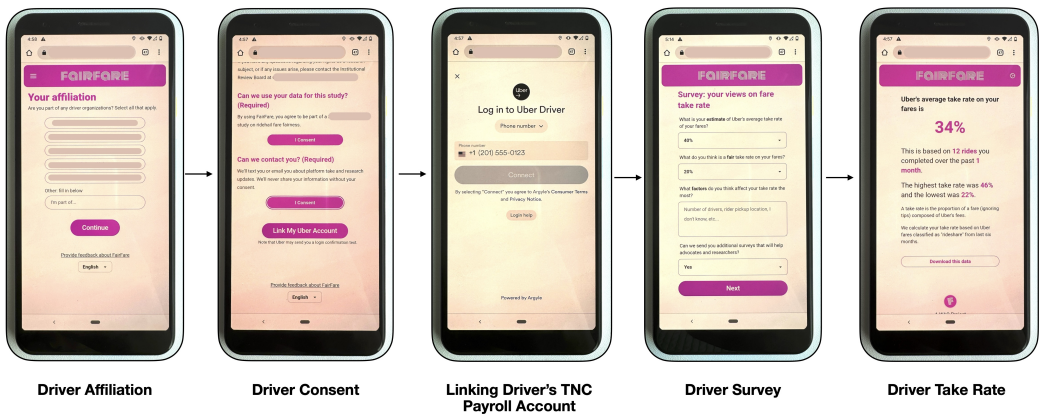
4:58

FAIRFARE

Your affiliation

Are you part of any driver organizations? Select all that apply.

Other: fill in below

I'm part of...

Continue

Provide feedback about FairFare

English

4:57

subject, or if any issues arise, please contact the Institutional Review Board at

Can we use your data for this study? (Required)

By using FairFare, you agree to be part of a study on rideshare fairness.

I Consent

Can we contact you? (Required)

We'll text you or email you about platform take and research updates. We'll never share your information without your consent.

I Consent

Link My Uber Account

Note that Uber may send you a login confirmation text.

Provide feedback about FairFare

English

4:57

Uber

Log in to Uber Driver

Phone number

Phone number

+1 (201) 555-0123

Connect

By selecting "Connect" you agree to Argyle's Consumer Terms and Privacy Notice.

Login help

Powered by Argyle

5:14

FAIRFARE

Survey: your views on fare take rate

What is your estimate of Uber's average take rate of your fares?

40%

What do you think is a fair take rate on your fares?

20%

What factors do you think affect your take rate the most?

Number of drivers, rider pickup location, I don't know, etc...

Can we send you additional surveys that will help advocates and researchers?

Yes

Next

4:57

FAIRFARE

Uber's average take rate on your fares is

34%

This is based on 12 rides you completed over the past 1 month.

The highest take rate was 46% and the lowest was 22%.

A take rate is the proportion of a fare (ignoring tips) composed of Uber's fees.

We calculate your take rate based on Uber fares classified as "rideshare" from last six months.

Download this data

Driver Affiliation

Driver Consent

Linking Driver's TNC Payroll Account

Driver Survey

Driver Take Rate